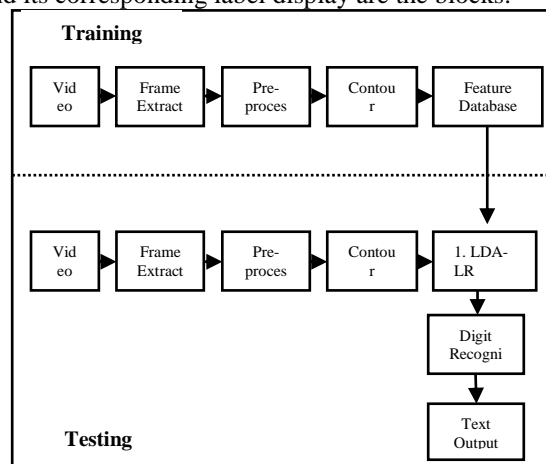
nd its corresponding label display are the blocks.

Training

Vid eo

Frame Extract

Pre-proces

Contou r

Feature Database

Vid eo

Frame Extract

Pre-proces

Contou r

1. LDA-LR

Digit Recogni

Text Output

Testing